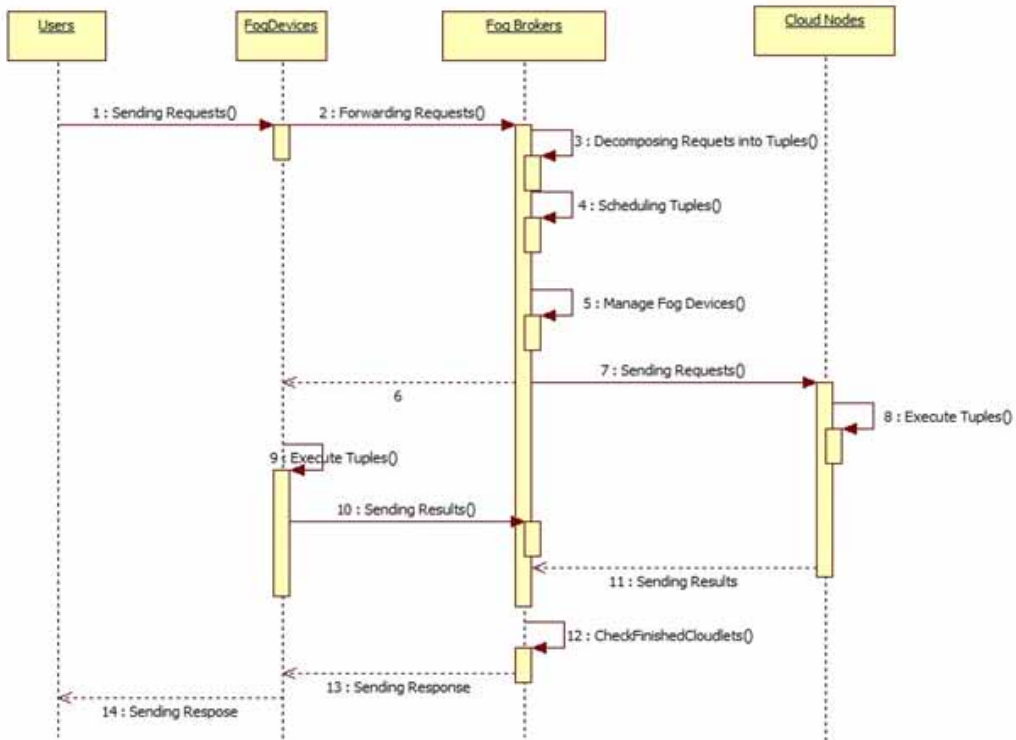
Users

FogDevices

Fog Brokers

Cloud Nodes

1 : Sending Requests()

2 : Forwarding Requests()

3 : Decomposing Requets into Tuples()

4 : Scheduling Tuples()

5 : Manage Fog Devices()

7 : Sending Requests()

6

8 : Execute Tuples()

9 : Execute Tuples()

10 : Sending Results()

11 : Sending Results

12 : CheckFinishedCloudlets()

13 : Sending Response

14 : Sending Respose